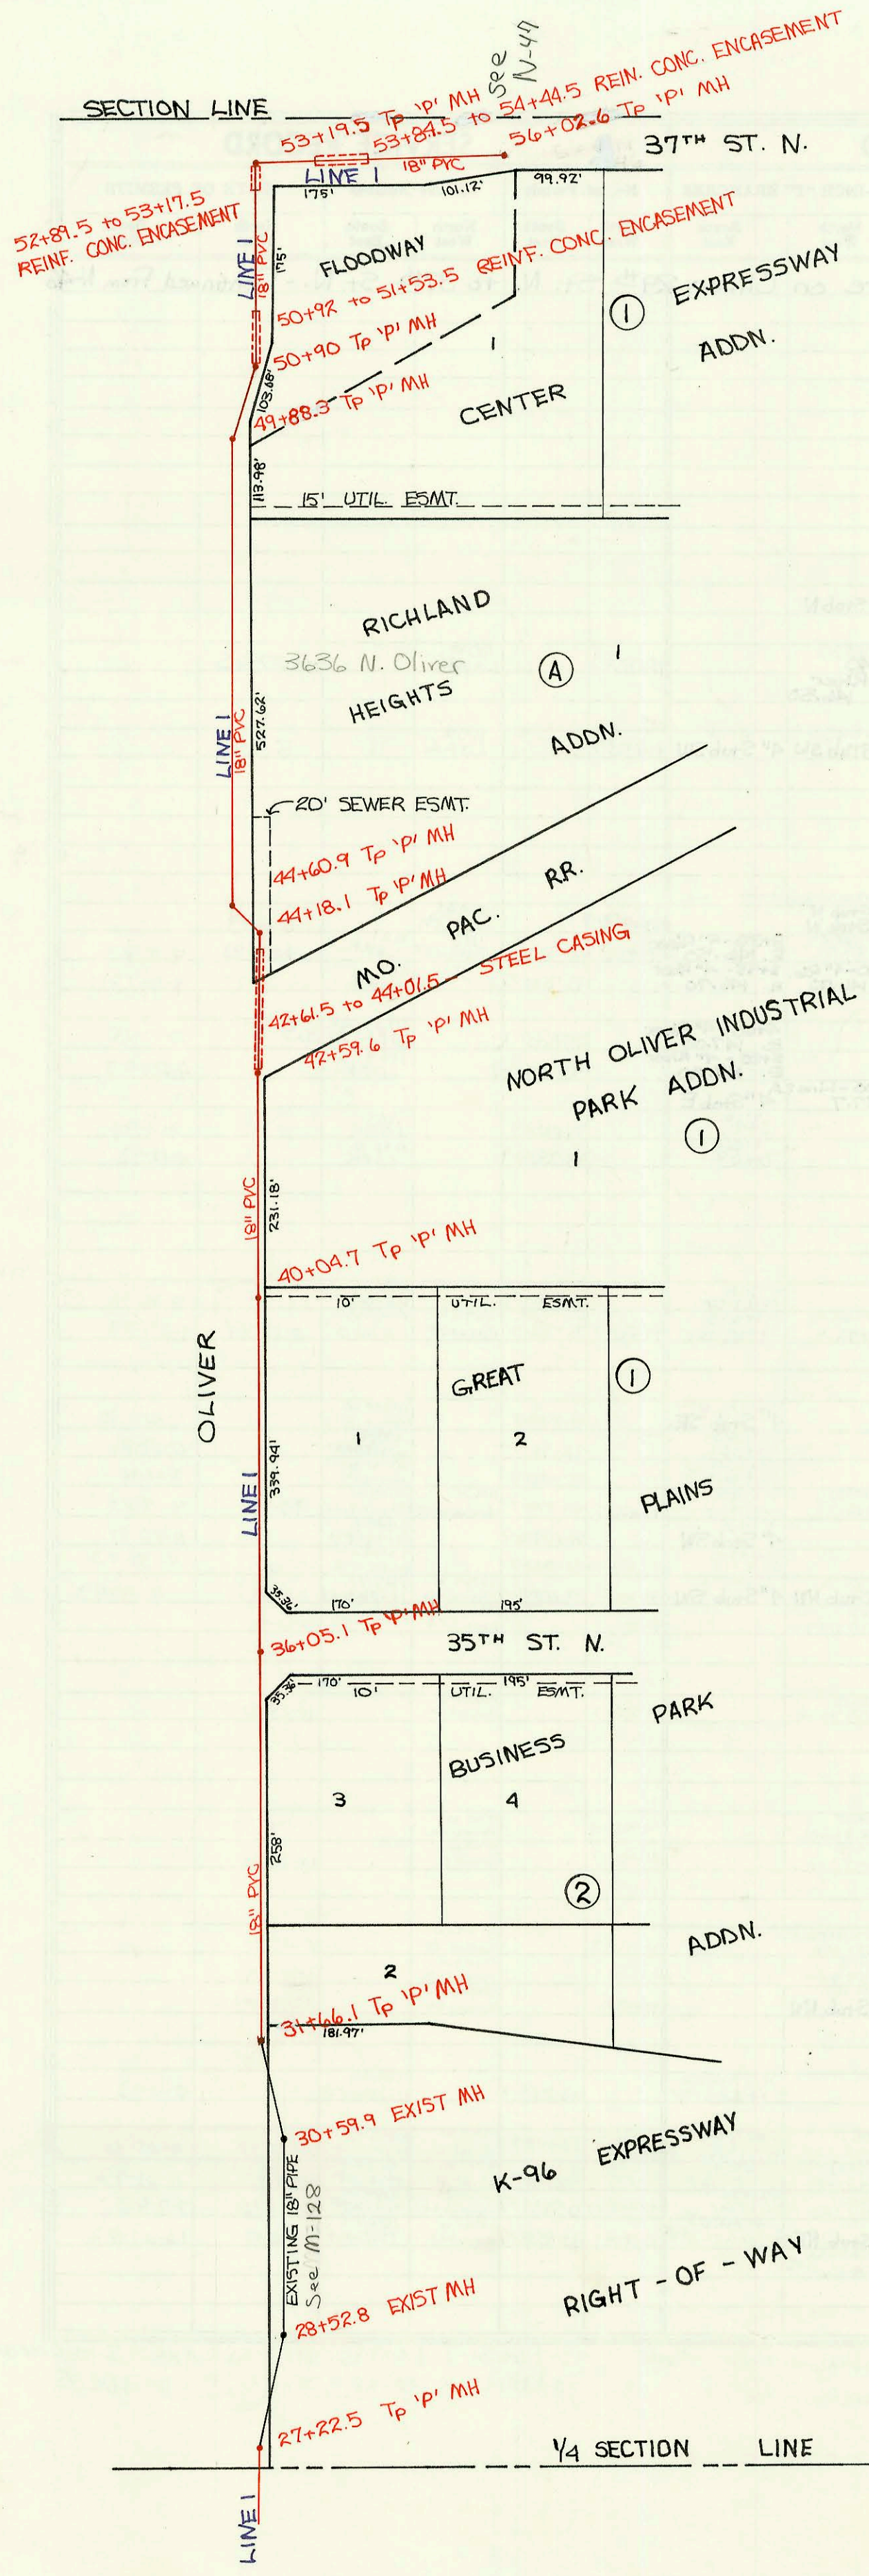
SECTION LINE

See N-49

53+84.5 to 54+44.5 REIN. CONC. ENCASEMENT

53+19.5 Tp 'P' MH

56+02.6 Tp 'P' MH

37TH ST. N.

LINE I

18" PVC

175'

101.12'

99.92'

52+89.5 to 53+17.5 REINF. CONC. ENCASEMENT

LINE I

18" PVC

175'

FLOODWAY

50+92 to 51+53.5 REINF. CONC. ENCASEMENT

EXPRESSWAY

①

ADDN.

50+90 Tp 'P' MH

1

103.68'

49+88.3 Tp 'P' MH

CENTER

113.98'

15' UTIL. ESMT.

RICHLAND

3636 N. Oliver

Ⓐ

1

HEIGHTS

LINE I

18" PVC

527.62'

ADDN.

20' SEWER ESMT.

44+60.9 Tp 'P' MH

RR.

44+18.1 Tp 'P' MH

PAC.

MO.

42+61.5 to 44+01.5 STEEL CASING

42+59.6 Tp 'P' MH

NORTH OLIVER INDUSTRIAL

PARK ADDN.

①

1

18" PVC

231.18'

40+04.7 Tp 'P' MH

10'

UTIL.

ESMT.

GREAT

①

OLIVER

1

2

339.94'

LINE I

PLAINS

35.36'

170'

195'

36+05.1 Tp 'P' MH

35TH ST. N.

35.36'

170'

10'

UTIL.

195'

ESMT.

PARK

BUSINESS

3

4

258'

18" PVC

②

ADDN.

2

31+66.1 Tp 'P' MH

181.97'

30+59.9 EXIST MH

EXPRESSWAY

K-96

EXISTING 18" PIPE See M-128

RIGHT - OF - WAY

28+52.8 EXIST MH

27+22.5 Tp 'P' MH

1/4 SECTION LINE

LINE I